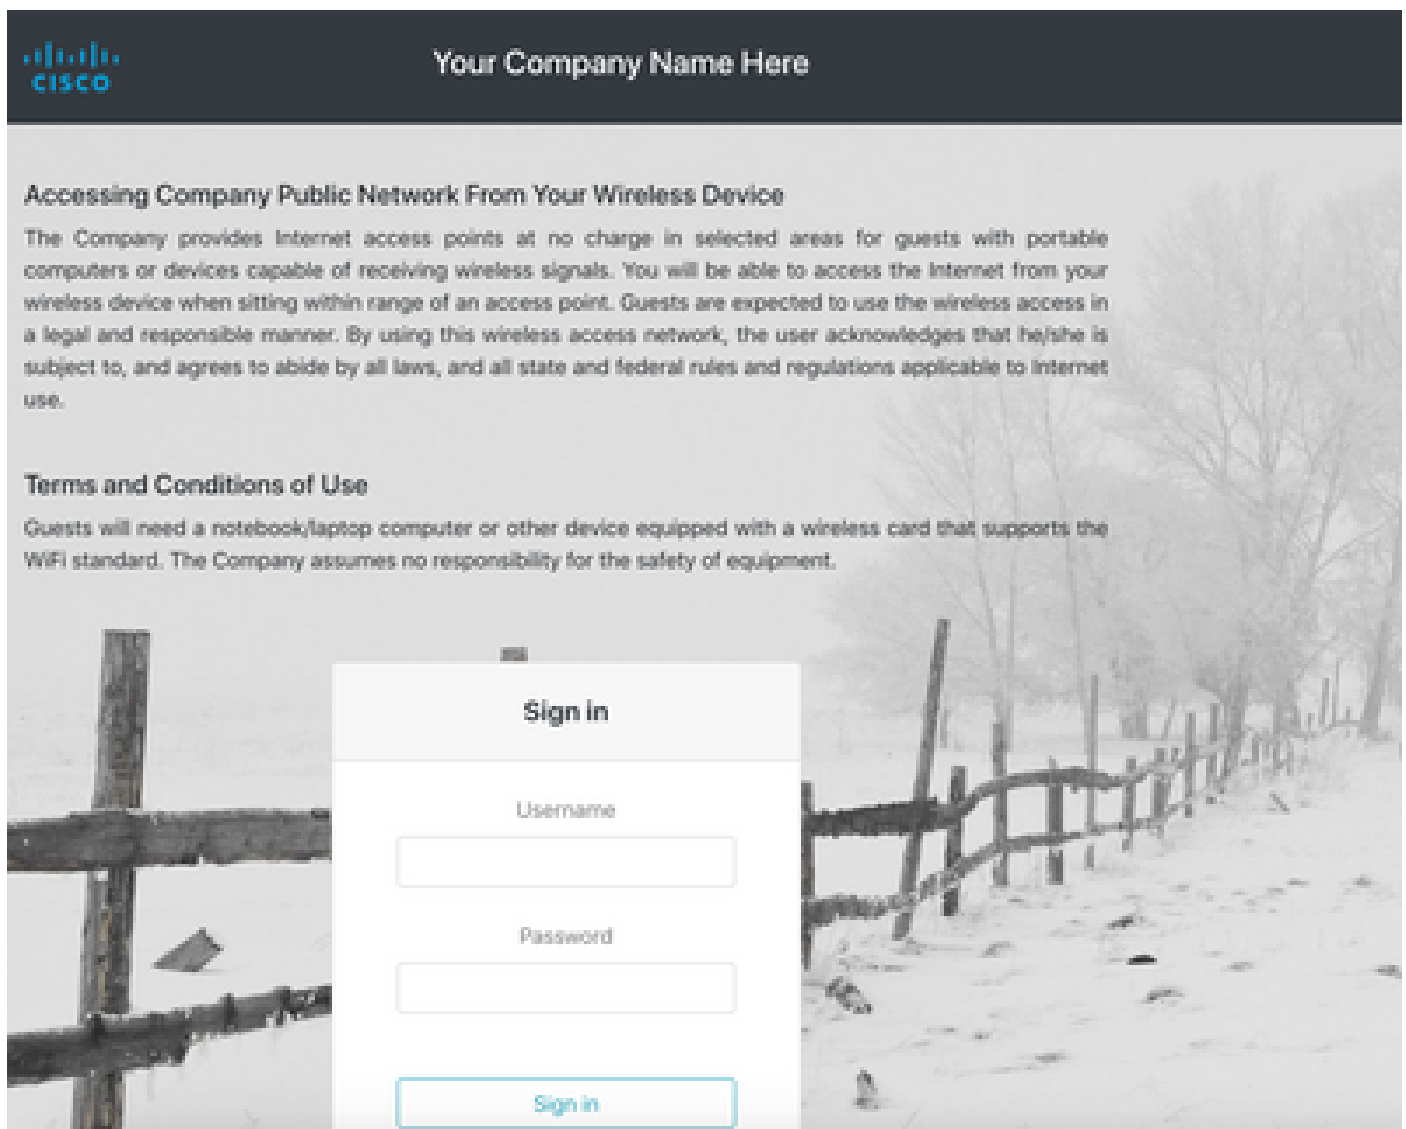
cisco

Your Company Name Here

Accessing Company Public Network From Your Wireless Device

The Company provides Internet access points at no charge in selected areas for guests with portable computers or devices capable of receiving wireless signals. You will be able to access the Internet from your wireless device when sitting within range of an access point. Guests are expected to use the wireless access in a legal and responsible manner. By using this wireless access network, the user acknowledges that he/she is subject to, and agrees to abide by all laws, and all state and federal rules and regulations applicable to Internet use.

Terms and Conditions of Use

Guests will need a notebook/laptop computer or other device equipped with a wireless card that supports the WiFi standard. The Company assumes no responsibility for the safety of equipment.

Sign in

Username

Password

Sign in